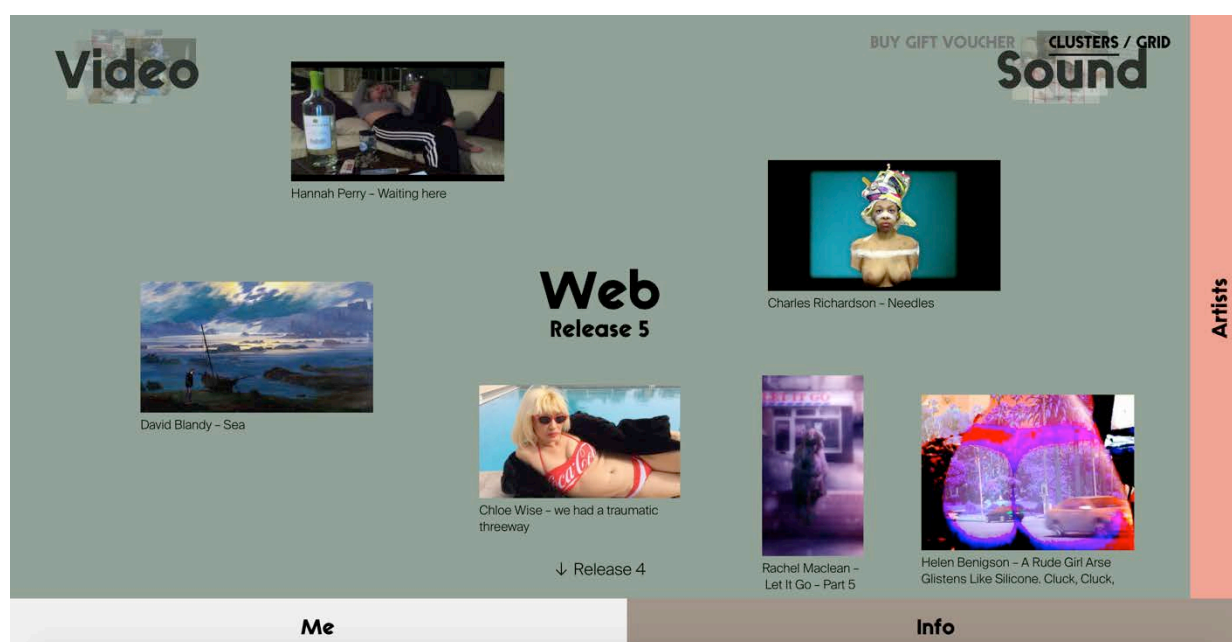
Video

BUY GIFT VOUCHER CLUSTERS / GRID

Sound

Hannah Perry – Waiting here

Charles Richardson – Needles

Web
Release 5

Artists

David Blandy – Sea

Chloe Wise – we had a traumatic threeway

↓ Release 4

Rachel Maclean – Let It Go – Part 5

Helen Benigson – A Rude Girl Arse Glistens Like Silicone. Cluck, Cluck,

Me

Info